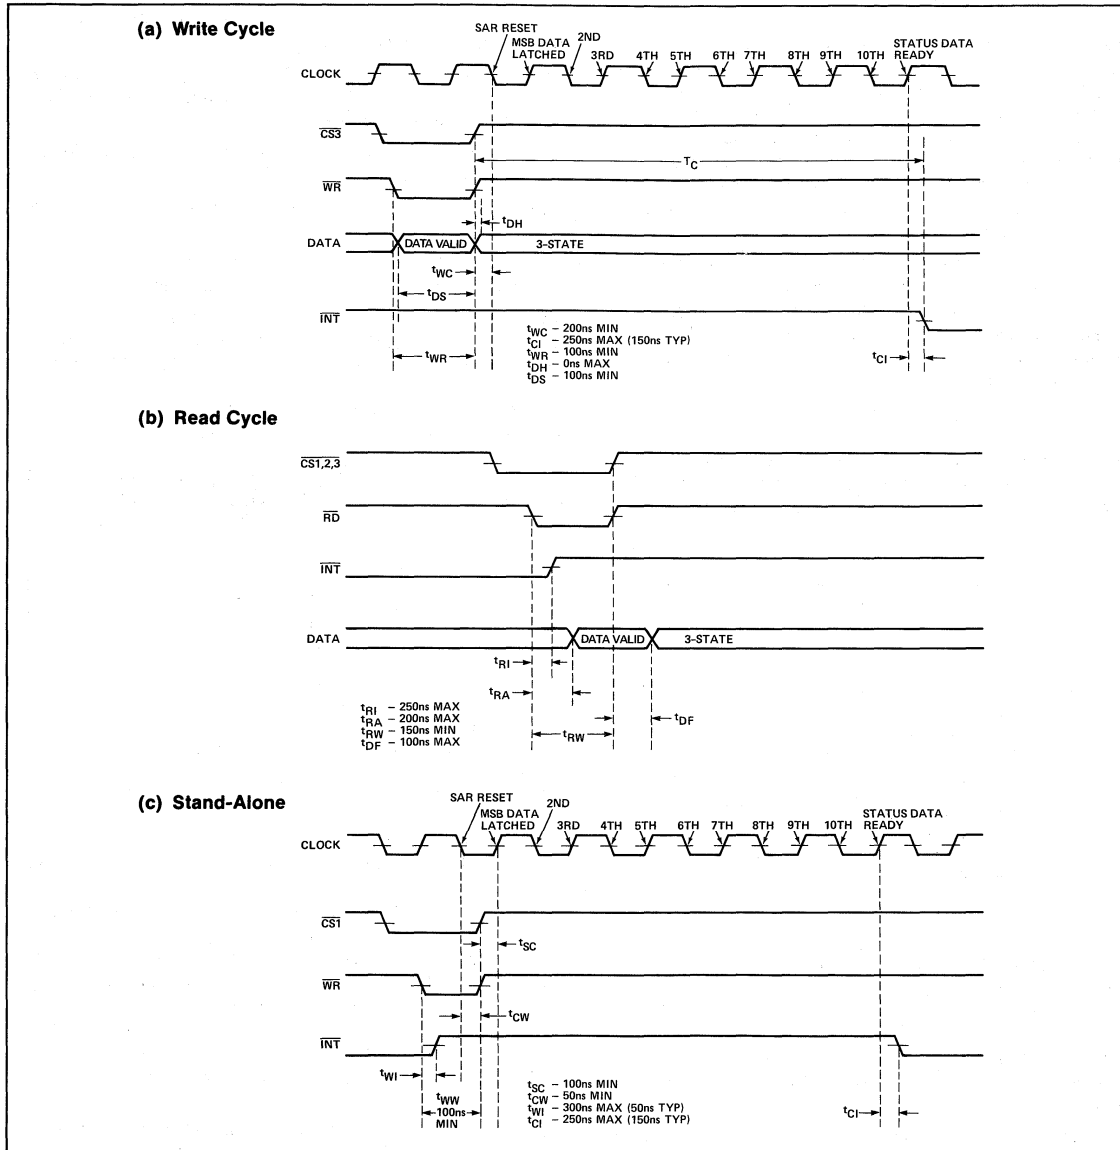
(a) Write Cycle

SAR RESET
MSB DATA LATCHED
2ND
3RD
4TH
5TH
6TH
7TH
8TH
9TH
10TH
STATUS DATA READY

CLOCK

$\overline{CS3}$

$T_C$

$\overline{WR}$

$t_{DH}$

DATA
DATA VALID
3-STATE

$t_{WC}$

$t_{DS}$

$\overline{INT}$

$t_{WC}$ – 200ns MIN
$t_{CI}$ – 250ns MAX (150ns TYP)
$t_{WR}$ – 100ns MIN
$t_{DH}$ – 0ns MAX
$t_{DS}$ – 100ns MIN

$t_{WR}$

$t_{CI}$

(b) Read Cycle

$\overline{CS1,2,3}$

$\overline{RD}$

$\overline{INT}$

DATA
DATA VALID
3-STATE

$t_{RI}$

$t_{RA}$

$t_{DF}$

$t_{RI}$ – 250ns MAX
$t_{RA}$ – 200ns MAX
$t_{RW}$ – 150ns MIN
$t_{DF}$ – 100ns MAX

$t_{RW}$

(c) Stand-Alone

SAR RESET
MSB DATA LATCHED
2ND
3RD
4TH
5TH
6TH
7TH
8TH
9TH
10TH
STATUS DATA READY

CLOCK

$\overline{CS1}$

$t_{SC}$

$\overline{WR}$

$t_{CW}$

$\overline{INT}$

$t_{WI}$

$t_{WW}$
100ns MIN

$t_{SC}$ – 100ns MIN
$t_{CW}$ – 50ns MIN
$t_{WI}$ – 300ns MAX (50ns TYP)
$t_{CI}$ – 250ns MAX (150ns TYP)

$t_{CI}$